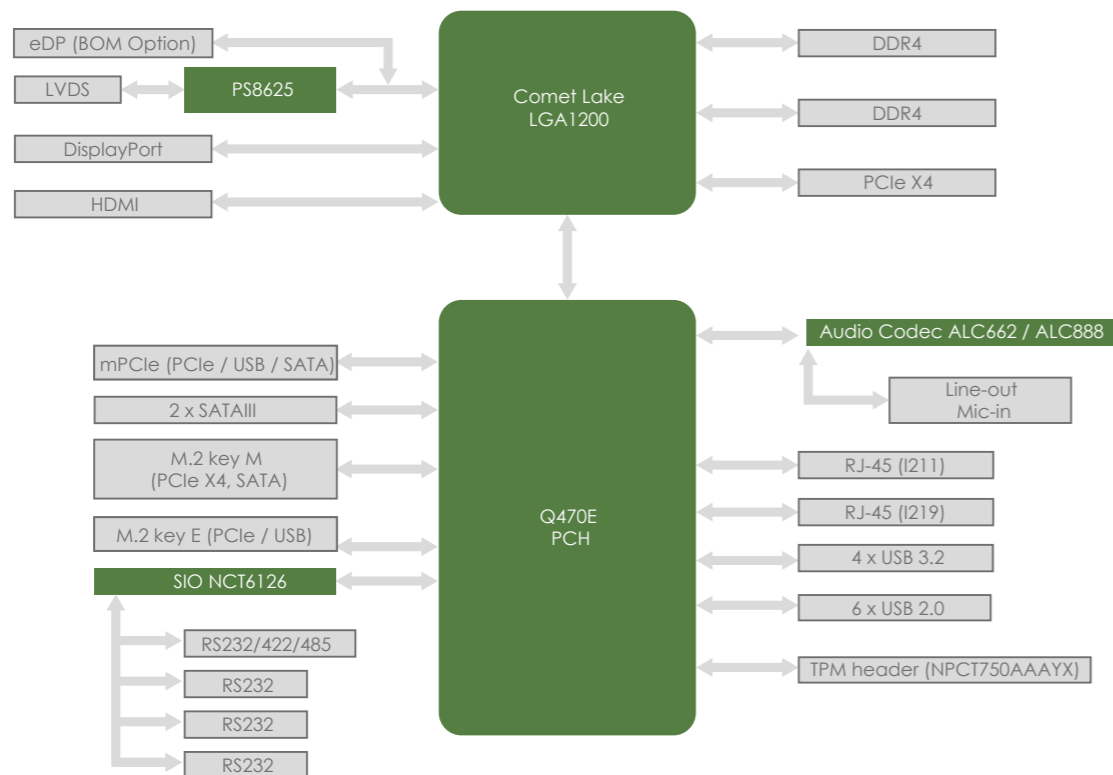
eDP (BOM Option)

LVDS

PS8625

DisplayPort

HDMI

Comet Lake
LGA1200

DDR4

DDR4

PCIe X4

mPCIe (PCIe / USB / SATA)

2 x SATAIII

M.2 key M
(PCIe X4, SATA)

M.2 key E (PCIe / USB)

SIO NCT6126

RS232/422/485

RS232

RS232

RS232

Q470E
PCH

Audio Codec ALC662 / ALC888

Line-out
Mic-in

RJ-45 (I211)

RJ-45 (I219)

4 x USB 3.2

6 x USB 2.0

TPM header (NPCT750AAAYX)